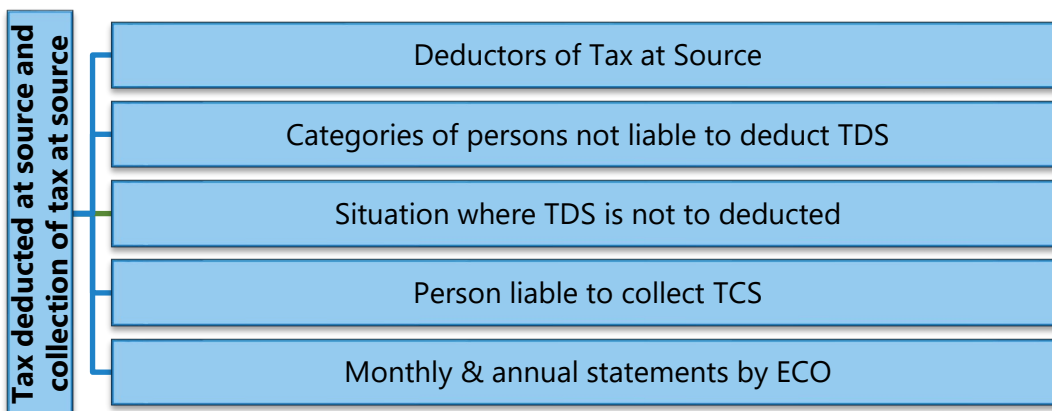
Tax deducted at source and collection of tax at source

Deductors of Tax at Source

Categories of persons not liable to deduct TDS

Situation where TDS is not to deducted

Person liable to collect TCS

Monthly & annual statements by ECO